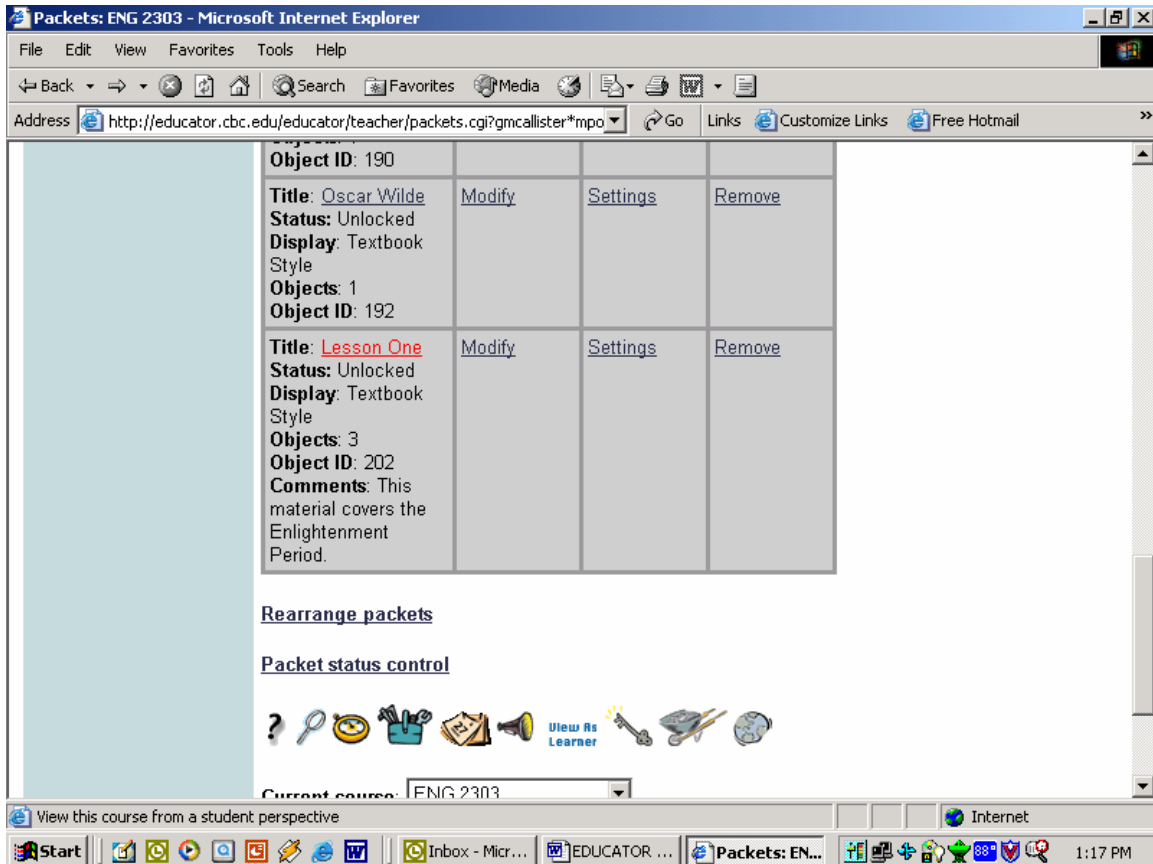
Packets: ENG 2303 - Microsoft Internet Explorer

File Edit View Favorites Tools Help

Back Search Favorites Media

Address http://educator.cbc.edu/educator/teacher/packets.cgi?gmcallister*mpo Go Links Customize Links Free Hotmail

Object ID: 190

| | | | |
|---|---|---|---|
| **Title**: Oscar Wilde **Status:** Unlocked **Display**: Textbook Style **Objects**: 1 **Object ID**: 192 | Modify | Settings | Remove |
| **Title**: Lesson One **Status:** Unlocked **Display**: Textbook Style **Objects**: 3 **Object ID**: 202 **Comments**: This material covers the Enlightenment Period. | Modify | Settings | Remove |

Rearrange packets

Packet status control

View As Learner

Current course: ENG 2303

View this course from a student perspective

Internet

Start Inbox - Micr... EDUCATOR ... Packets: EN... 88° 1:17 PM